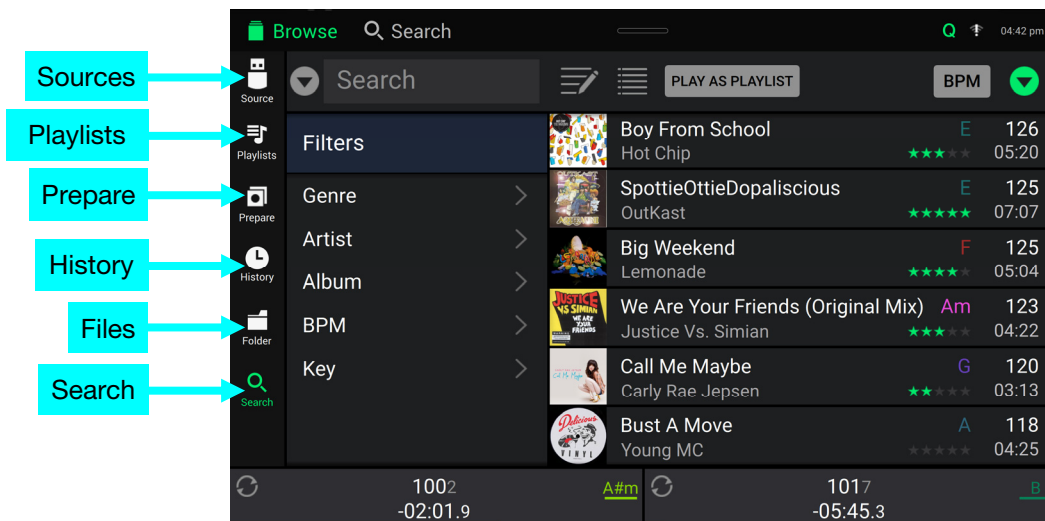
Sources
Playlists
Prepare
History
Files
Search

Browse Search Q 04:42 pm

Source
Playlists
Prepare
History
Folder
Search

Search PLAY AS PLAYLIST BPM

Filters
Genre
Artist
Album
BPM
Key

| Title / Artist | Key | BPM / Time |
|---|---|---|
| Boy From School / Hot Chip | E | 126 / 05:20 |
| SpottieOttieDopaliscious / OutKast | E | 125 / 07:07 |
| Big Weekend / Lemonade | F | 125 / 05:04 |
| We Are Your Friends (Original Mix) / Justice Vs. Simian | Am | 123 / 04:22 |
| Call Me Maybe / Carly Rae Jepsen | G | 120 / 03:13 |
| Bust A Move / Young MC | A | 118 / 04:25 |

100.2 -02:01.9 A#m
101.7 -05:45.3 B